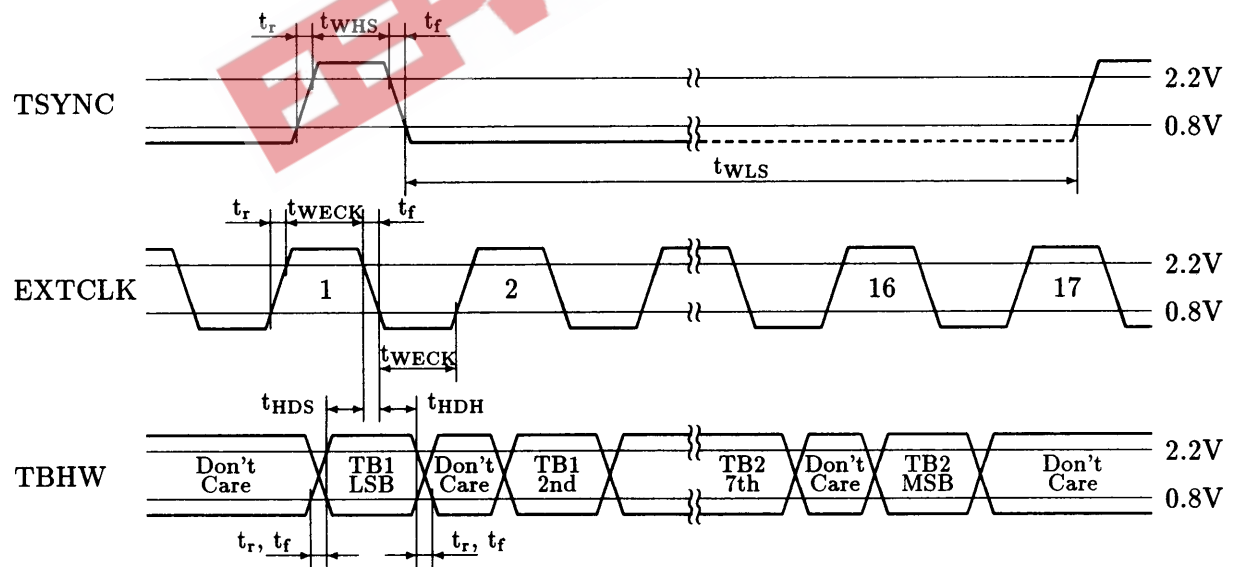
$t_r$ $t_{WHS}$ $t_f$

TSYNC

2.2V

0.8V

$t_{WLS}$

$t_r$ $t_{WECK}$ $t_f$

EXTCLK

1

2

16

17

2.2V

0.8V

$t_{WECK}$

$t_{HDS}$ $t_{HDH}$

TBHW

Don't Care

TB1 LSB

Don't Care

TB1 2nd

TB2 7th

Don't Care

TB2 MSB

Don't Care

2.2V

0.8V

$t_r$, $t_f$

$t_r$, $t_f$